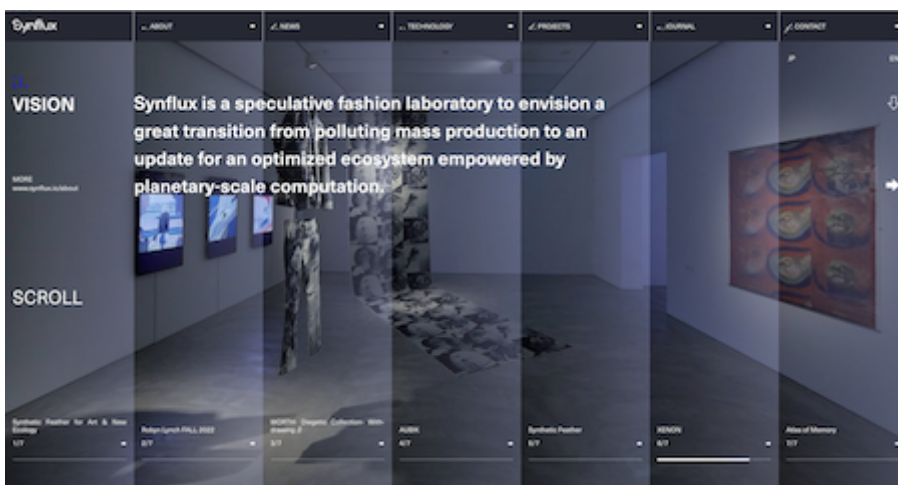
Synflux

_ABOUT

_NEWS

_TECHNOLOGY

_PROJECTS

_JOURNAL

_CONTACT

JP

EN

01

VISION

Synflux is a speculative fashion laboratory to envision a great transition from polluting mass production to an update for an optimized ecosystem empowered by planetary-scale computation.

MORE
www.synflux.io/about

SCROLL

Synthetic Feather for Art & New Ecology
1/7

Robyn Lynch FALL 2022
2/7

WORTH: Diegetic Collection: Withdrawing_0
3/7

AUBIK
4/7

Synthetic Feather
5/7

XENON
6/7

Atlas of Memory
7/7